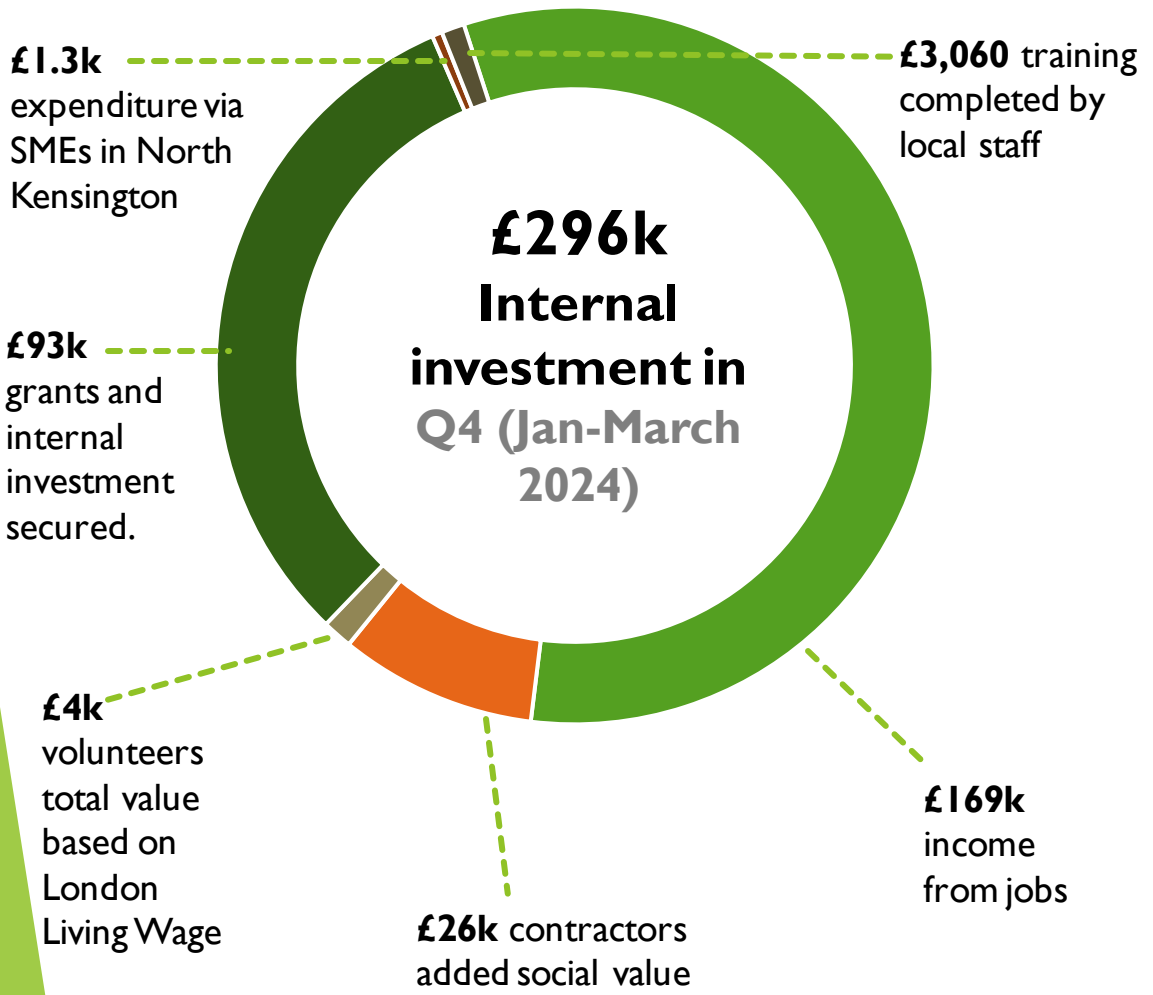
£1.3k expenditure via SMEs in North Kensington

£3,060 training completed by local staff

£296k Internal investment in Q4 (Jan-March 2024)

£93k grants and internal investment secured.

£4k volunteers total value based on London Living Wage

£26k contractors added social value

£169k income from jobs